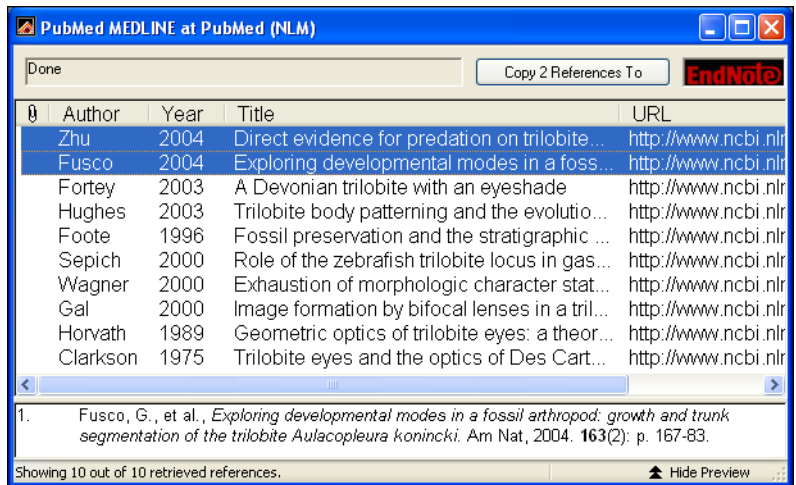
PubMed MEDLINE at PubMed (NLM)

Done

Copy 2 References To

EndNote

| | Author | Year | Title | URL |
|---|---|---|---|---|
| | Zhu | 2004 | Direct evidence for predation on trilobite... | http://www.ncbi.nlr |
| | Fusco | 2004 | Exploring developmental modes in a foss... | http://www.ncbi.nlr |
| | Fortey | 2003 | A Devonian trilobite with an eyeshade | http://www.ncbi.nlr |
| | Hughes | 2003 | Trilobite body patterning and the evolutio... | http://www.ncbi.nlr |
| | Foote | 1996 | Fossil preservation and the stratigraphic ... | http://www.ncbi.nlr |
| | Sepich | 2000 | Role of the zebrafish trilobite locus in gas... | http://www.ncbi.nlr |
| | Wagner | 2000 | Exhaustion of morphologic character stat... | http://www.ncbi.nlr |
| | Gal | 2000 | Image formation by bifocal lenses in a tril... | http://www.ncbi.nlr |
| | Horvath | 1989 | Geometric optics of trilobite eyes: a theor... | http://www.ncbi.nlr |
| | Clarkson | 1975 | Trilobite eyes and the optics of Des Cart... | http://www.ncbi.nlr |

1. Fusco, G., et al., *Exploring developmental modes in a fossil arthropod: growth and trunk segmentation of the trilobite Aulacopleura konincki.* Am Nat, 2004. **163**(2): p. 167-83.

Showing 10 out of 10 retrieved references.

Hide Preview